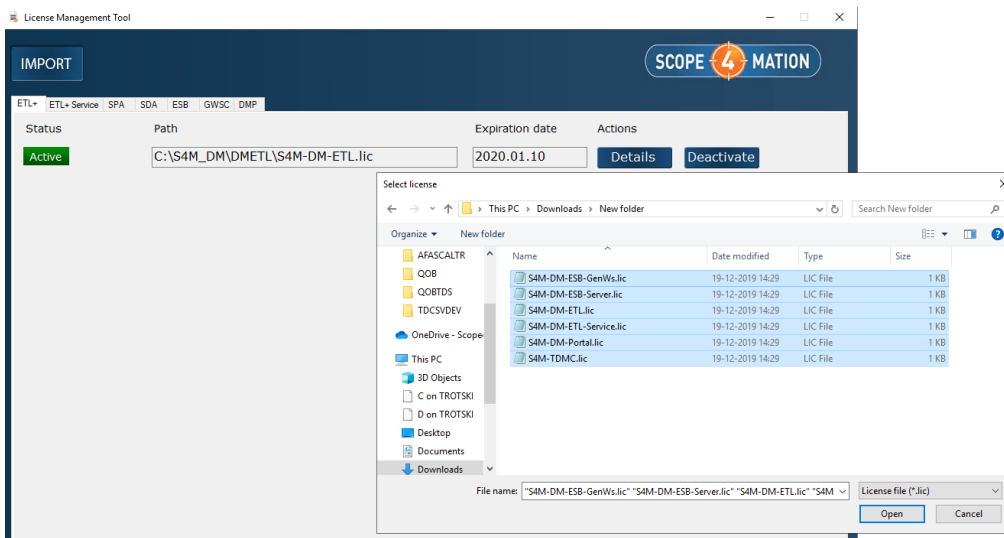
License Management Tool

IMPORT

SCOPE 4 MATION

ETL+ ETL+ Service SPA SDA ESB GWSC DMP

Status
Path
Expiration date
Actions

Active
C:\S4M_DM\DMETL\S4M-DM-ETL.lic
2020.01.10
Details
Deactivate

Select license

This PC > Downloads > New folder

Search New folder

Organize ▾ New folder

AFASCALTR
QOB
QOBTDS
TDCSVDEV
OneDrive - Scope
This PC
3D Objects
C on TROTSKI
D on TROTSKI
Desktop
Documents
Downloads

| Name | Date modified | Type | Size |
|---|---|---|---|
| S4M-DM-ESB-GenWs.lic | 19-12-2019 14:29 | LIC File | 1 KB |
| S4M-DM-ESB-Server.lic | 19-12-2019 14:29 | LIC File | 1 KB |
| S4M-DM-ETL.lic | 19-12-2019 14:29 | LIC File | 1 KB |
| S4M-DM-ETL-Service.lic | 19-12-2019 14:29 | LIC File | 1 KB |
| S4M-DM-Portal.lic | 19-12-2019 14:29 | LIC File | 1 KB |
| S4M-TDMC.lic | 19-12-2019 14:29 | LIC File | 1 KB |

File name: "S4M-DM-ESB-GenWs.lic" "S4M-DM-ESB-Server.lic" "S4M-DM-ETL.lic" "S4M
License file (*.lic)
Open
Cancel